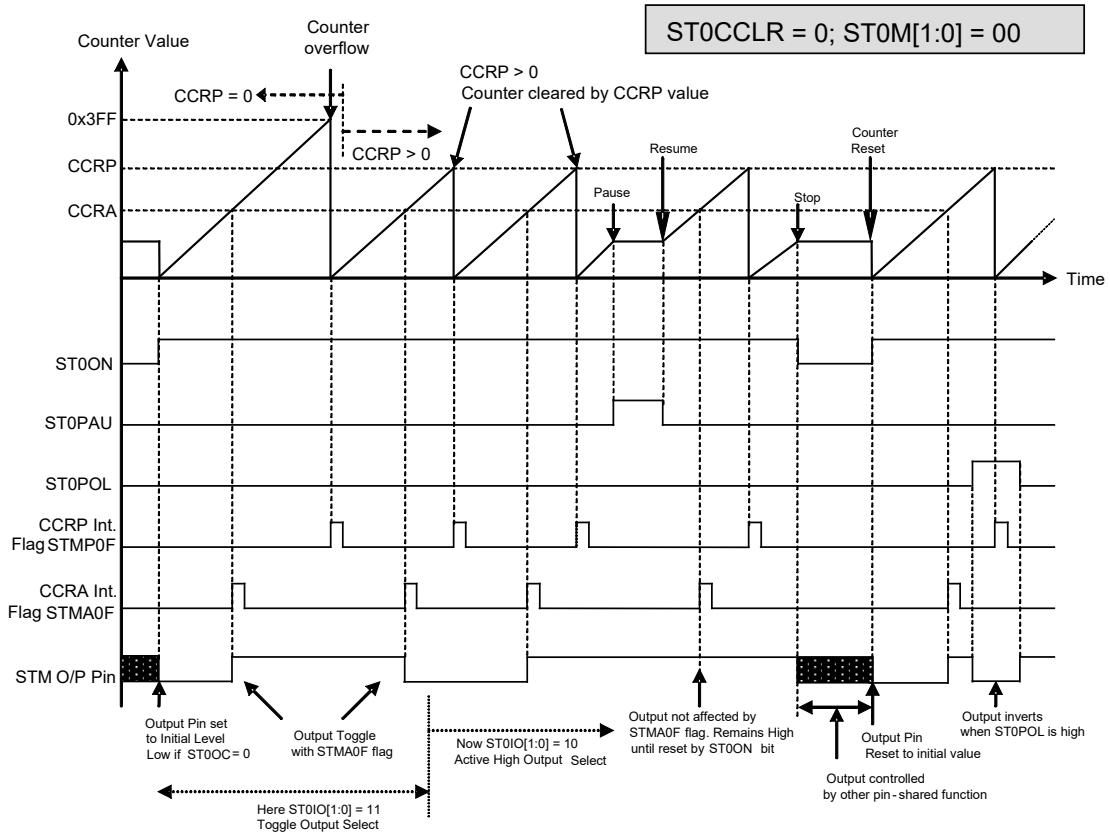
ST0CCLR = 0; ST0M[1:0] = 00

Counter Value

Counter overflow

CCRP = 0

CCRP > 0
Counter cleared by CCRP value

0x3FF

CCRP > 0

CCRP

Resume

Counter Reset

CCRA

Pause

Stop

Time

ST0ON

ST0PAU

ST0POL

CCRP Int. Flag STMP0F

CCRA Int. Flag STMA0F

STM O/P Pin

Output Pin set to Initial Level Low if ST0OC = 0

Output Toggle with STMA0F flag

Now ST0IO[1:0] = 10 Active High Output Select

Output not affected by STMA0F flag. Remains High until reset by ST0ON bit

Output Pin Reset to initial value

Output inverts when ST0POL is high

Output controlled by other pin-shared function

Here ST0IO[1:0] = 11 Toggle Output Select